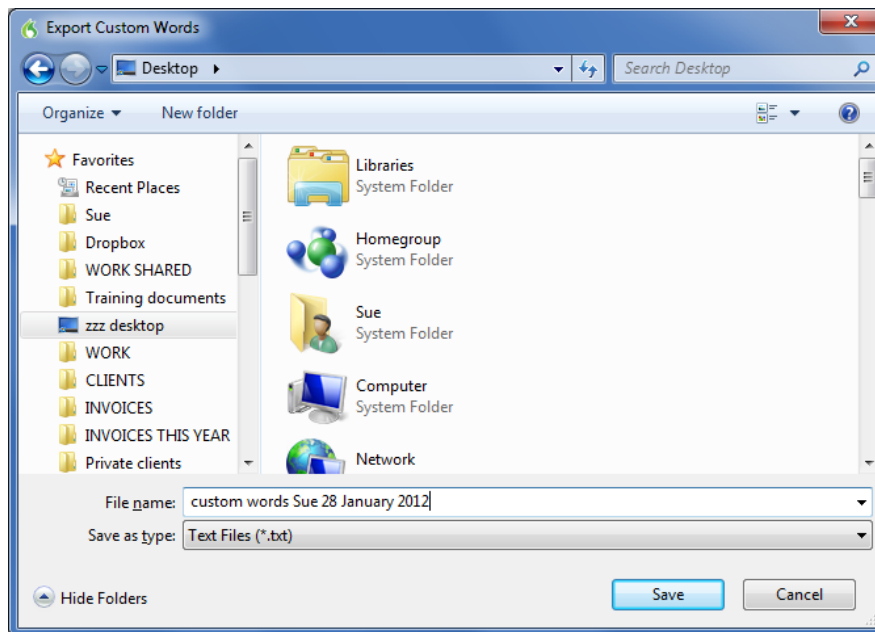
Export Custom Words

Desktop ▸

Search Desktop

Organize ▾

New folder

Favorites

Recent Places

Sue

Dropbox

WORK SHARED

Training documents

zzz desktop

WORK

CLIENTS

INVOICES

INVOICES THIS YEAR

Private clients

Libraries
System Folder

Homegroup
System Folder

Sue
System Folder

Computer
System Folder

Network

File name: custom words Sue 28 January 2012

Save as type: Text Files (*.txt)

Hide Folders

Save

Cancel